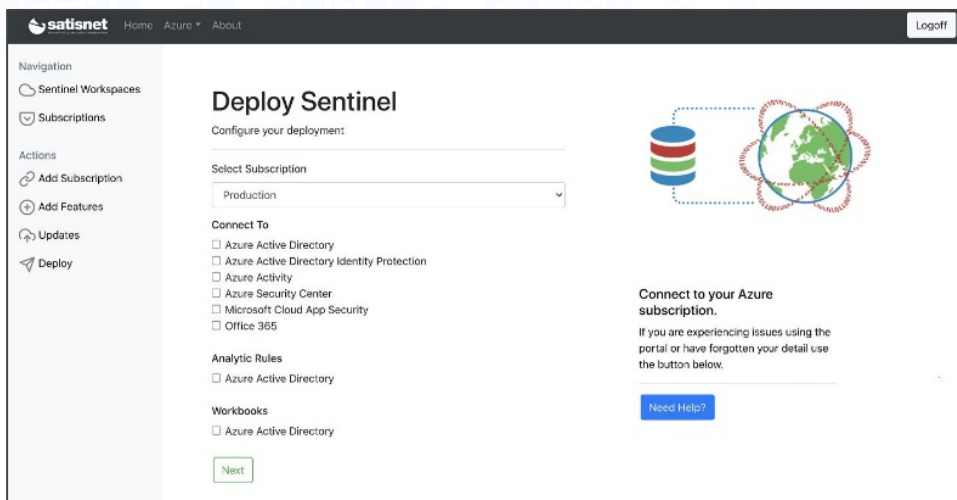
satisnet Home Azure ▾ About

Logoff

Navigation
Sentinel Workspaces
Subscriptions

Actions
Add Subscription
Add Features
Updates
Deploy

Deploy Sentinel

Configure your deployment

Select Subscription

Production

Connect To

☐ Azure Active Directory
☐ Azure Active Directory Identity Protection
☐ Azure Activity
☐ Azure Security Center
☐ Microsoft Cloud App Security
☐ Office 365

Analytic Rules

☐ Azure Active Directory

Workbooks

☐ Azure Active Directory

Next

Connect to your Azure subscription.

If you are experiencing issues using the portal or have forgotten your detail use the button below.

Need Help?